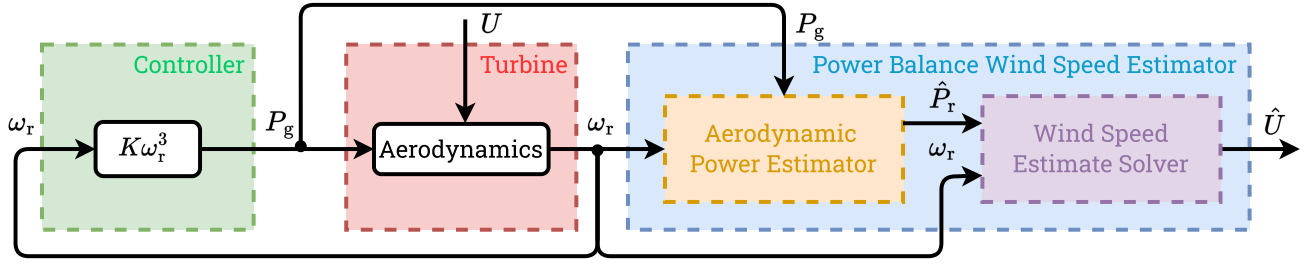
Controller

Turbine

Power Balance Wind Speed Estimator

$U$

$P_\mathrm{g}$

$\omega_\mathrm{r}$

$K\omega_\mathrm{r}^3$

$P_\mathrm{g}$

Aerodynamics

$\omega_\mathrm{r}$

Aerodynamic Power Estimator

$\hat{P}_\mathrm{r}$

$\omega_\mathrm{r}$

Wind Speed Estimate Solver

$\hat{U}$